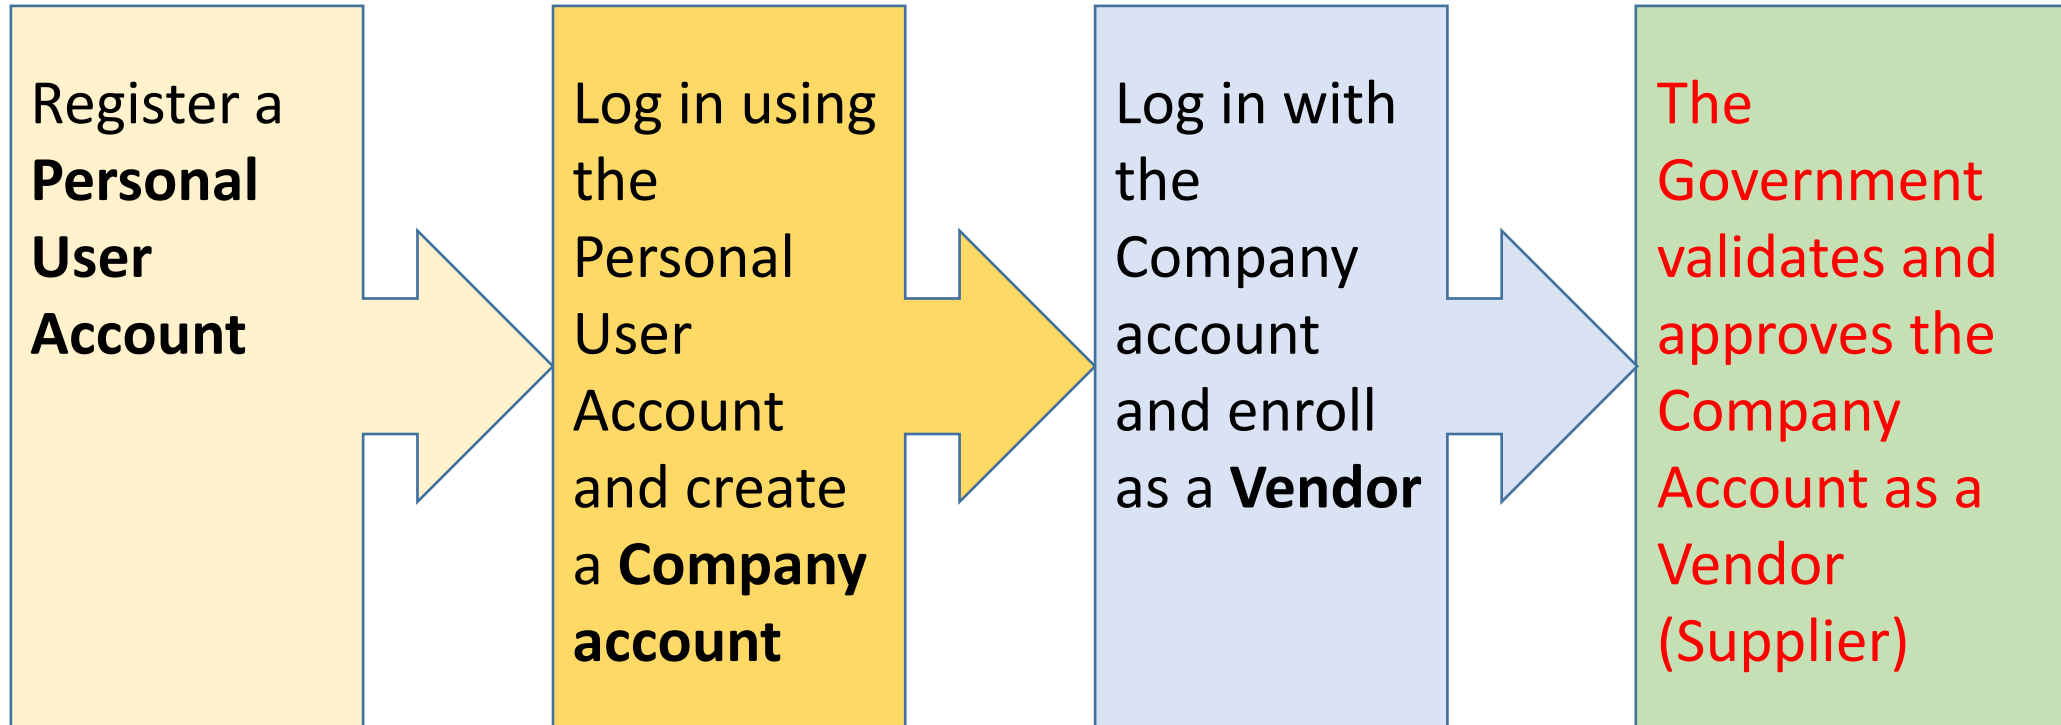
Register a Personal User Account

Log in using the Personal User Account and create a Company account

Log in with the Company account and enroll as a Vendor

The Government validates and approves the Company Account as a Vendor (Supplier)